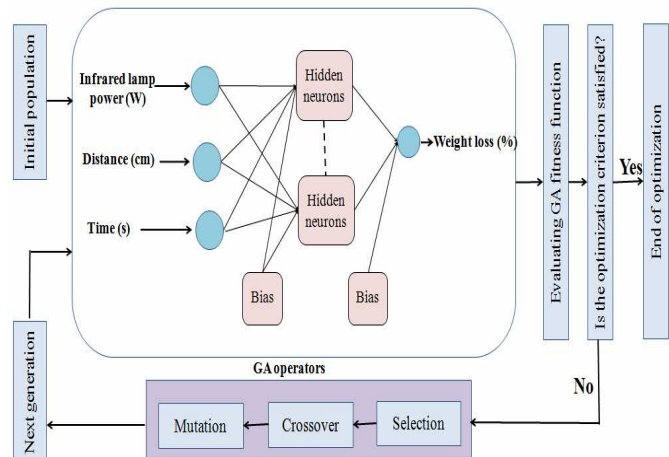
Initial population

Infrared lamp power (W)

Distance (cm)

Time (s)

Hidden neurons

Hidden neurons

Bias

Bias

Weight loss (%)

Evaluating GA fitness function

Is the optimization criterion satisfied?

Yes

End of optimization

No

GA operators

Selection

Crossover

Mutation

Next generation